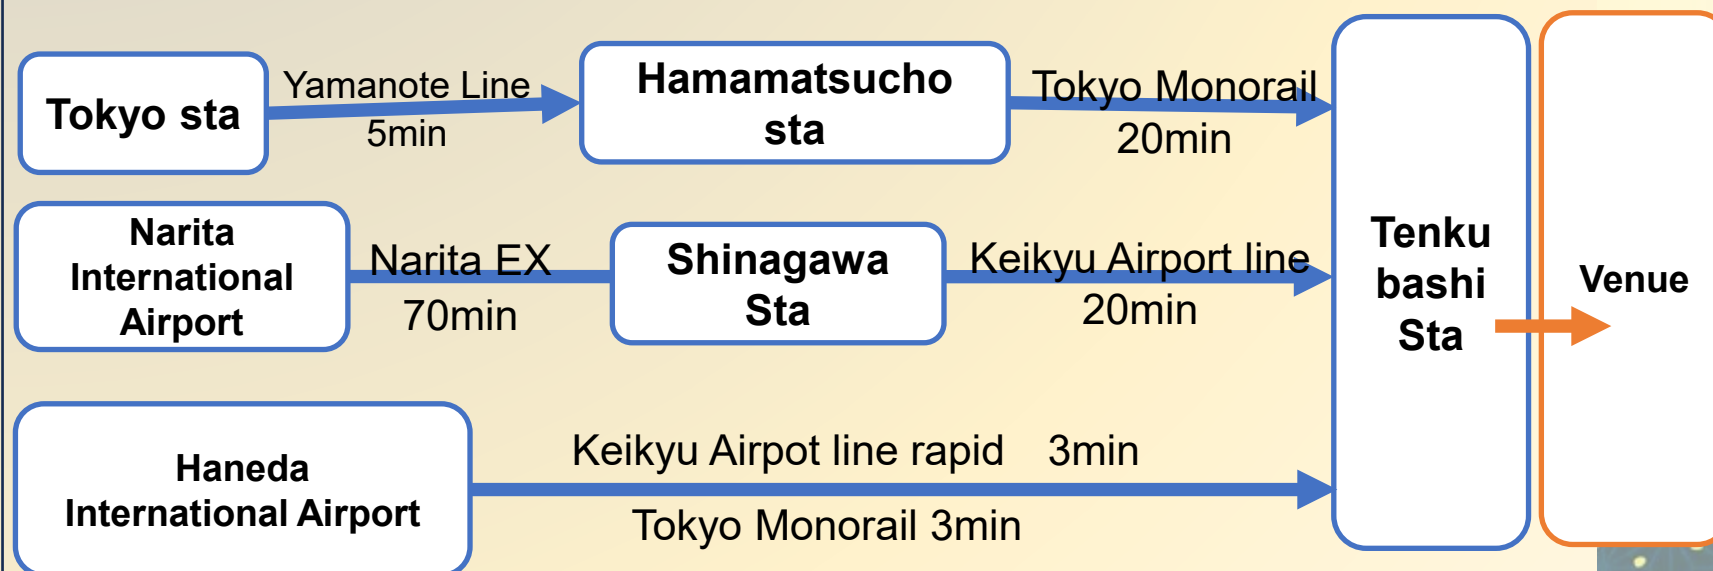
Tokyo sta

Yamanote Line
5min

Hamamatsucho sta

Tokyo Monorail
20min

Narita International Airport

Narita EX
70min

Shinagawa Sta

Keikyu Airport line
20min

Tenku bashi Sta

Venue

Haneda International Airport

Keikyu Airpot line rapid 3min

Tokyo Monorail 3min